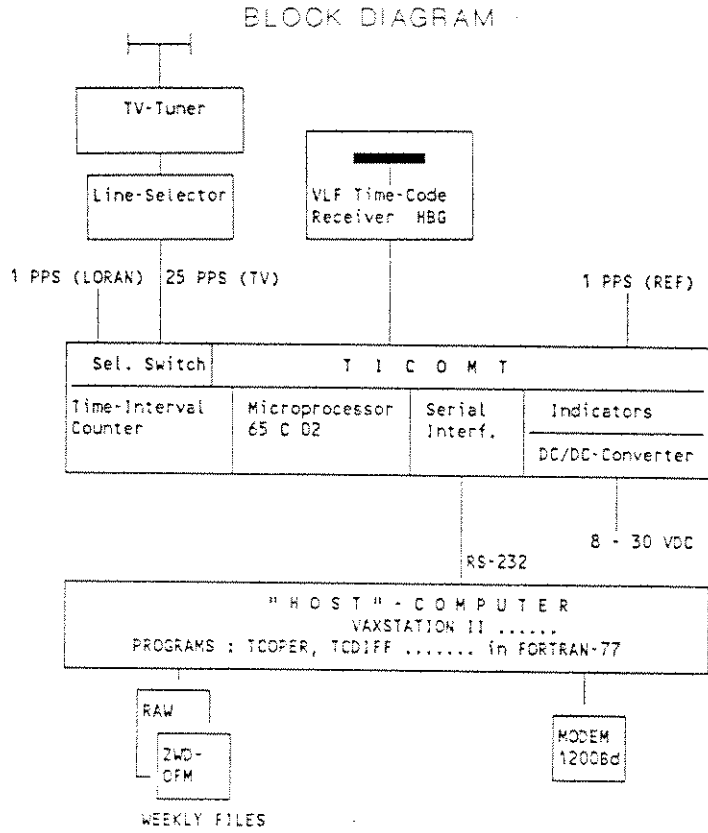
BLOCK DIAGRAM

TV-Tuner

Line-Selector

VLF Time-Code Receiver HBG

1 PPS (LORAN)

25 PPS (TV)

1 PPS (REF)

Sel. Switch

T I C O M T

Time-Interval Counter

Microprocessor 65 C 02

Serial Interf.

Indicators

DC/DC-Converter

RS-232

8 - 30 VDC

" H O S T " - C O M P U T E R
VAXSTATION II ......
PROGRAMS : TCOPER, TCDIFF ....... in FORTRAN-77

RAW

ZWD-CFM

WEEKLY FILES

MODEM 1200Bd